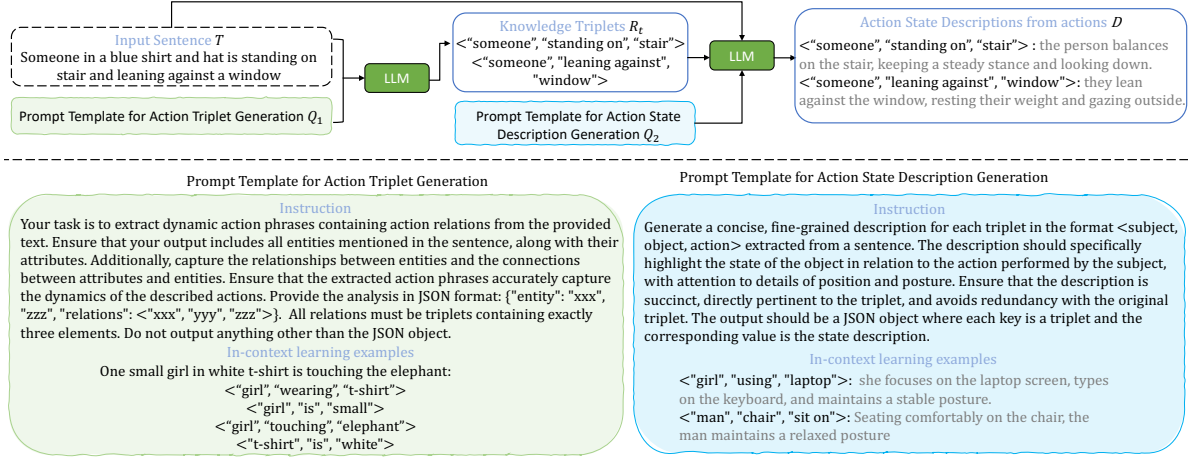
Input Sentence $T$
Someone in a blue shirt and hat is standing on stair and leaning against a window

Prompt Template for Action Triplet Generation $Q_1$

LLM

Knowledge Triplets $R_t$
<"someone", "standing on", "stair">
<"someone", "leaning against", "window">

Prompt Template for Action State Description Generation $Q_2$

LLM

Action State Descriptions from actions $D$
<"someone", "standing on", "stair"> : the person balances on the stair, keeping a steady stance and looking down.
<"someone", "leaning against", "window">: they lean against the window, resting their weight and gazing outside.

Prompt Template for Action Triplet Generation

Instruction
Your task is to extract dynamic action phrases containing action relations from the provided text. Ensure that your output includes all entities mentioned in the sentence, along with their attributes. Additionally, capture the relationships between entities and the connections between attributes and entities. Ensure that the extracted action phrases accurately capture the dynamics of the described actions. Provide the analysis in JSON format: {"entity": "xxx", "zzz", "relations": <"xxx", "yyy", "zzz">}. All relations must be triplets containing exactly three elements. Do not output anything other than the JSON object.
In-context learning examples
One small girl in white t-shirt is touching the elephant:
<"girl", "wearing", "t-shirt">
<"girl", "is", "small">
<"girl", "touching", "elephant">
<"t-shirt", "is", "white">

Prompt Template for Action State Description Generation

Instruction
Generate a concise, fine-grained description for each triplet in the format <subject, object, action> extracted from a sentence. The description should specifically highlight the state of the object in relation to the action performed by the subject, with attention to details of position and posture. Ensure that the description is succinct, directly pertinent to the triplet, and avoids redundancy with the original triplet. The output should be a JSON object where each key is a triplet and the corresponding value is the state description.
In-context learning examples
<"girl", "using", "laptop">: she focuses on the laptop screen, types on the keyboard, and maintains a stable posture.
<"man", "chair", "sit on">: Seating comfortably on the chair, the man maintains a relaxed posture